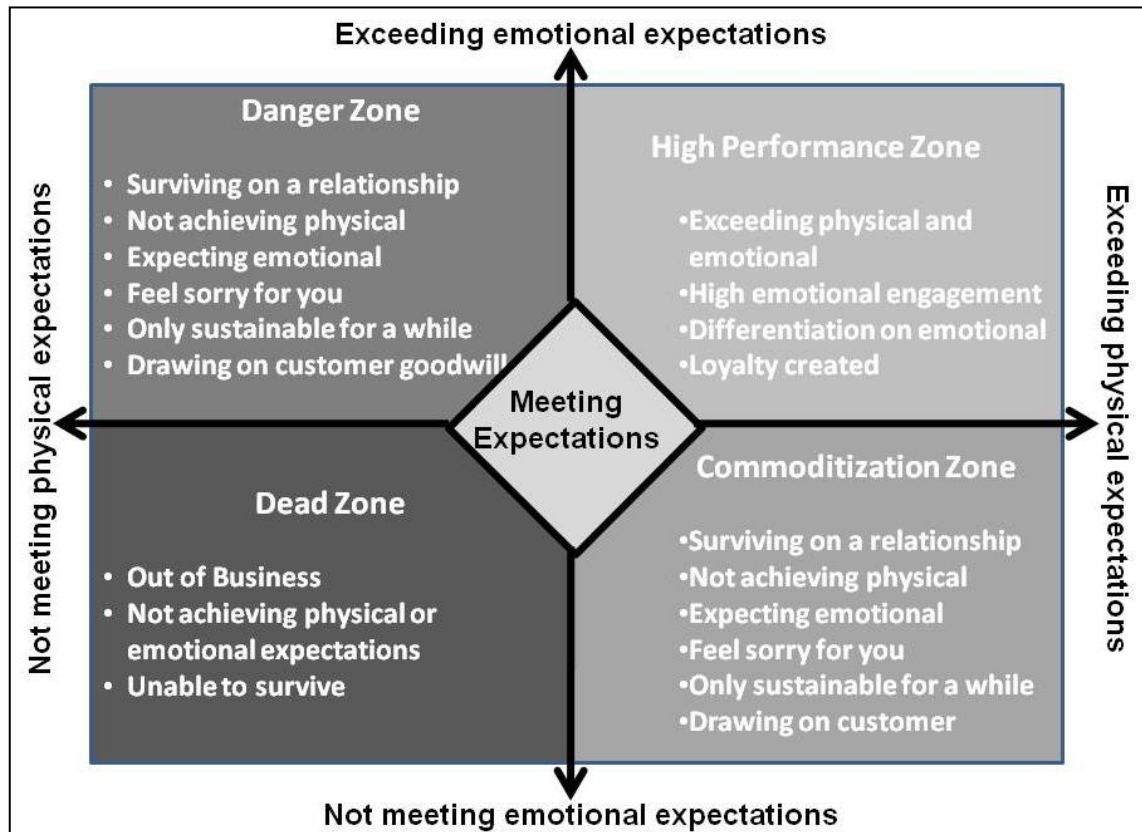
Exceeding emotional expectations

Not meeting physical expectations

Exceeding physical expectations

Danger Zone

• Surviving on a relationship
• Not achieving physical
• Expecting emotional
• Feel sorry for you
• Only sustainable for a while
• Drawing on customer goodwill

High Performance Zone

•Exceeding physical and emotional
•High emotional engagement
•Differentiation on emotional
•Loyalty created

Meeting Expectations

Dead Zone

• Out of Business
• Not achieving physical or emotional expectations
• Unable to survive

Commoditization Zone

•Surviving on a relationship
•Not achieving physical
•Expecting emotional
•Feel sorry for you
•Only sustainable for a while
•Drawing on customer

Not meeting emotional expectations